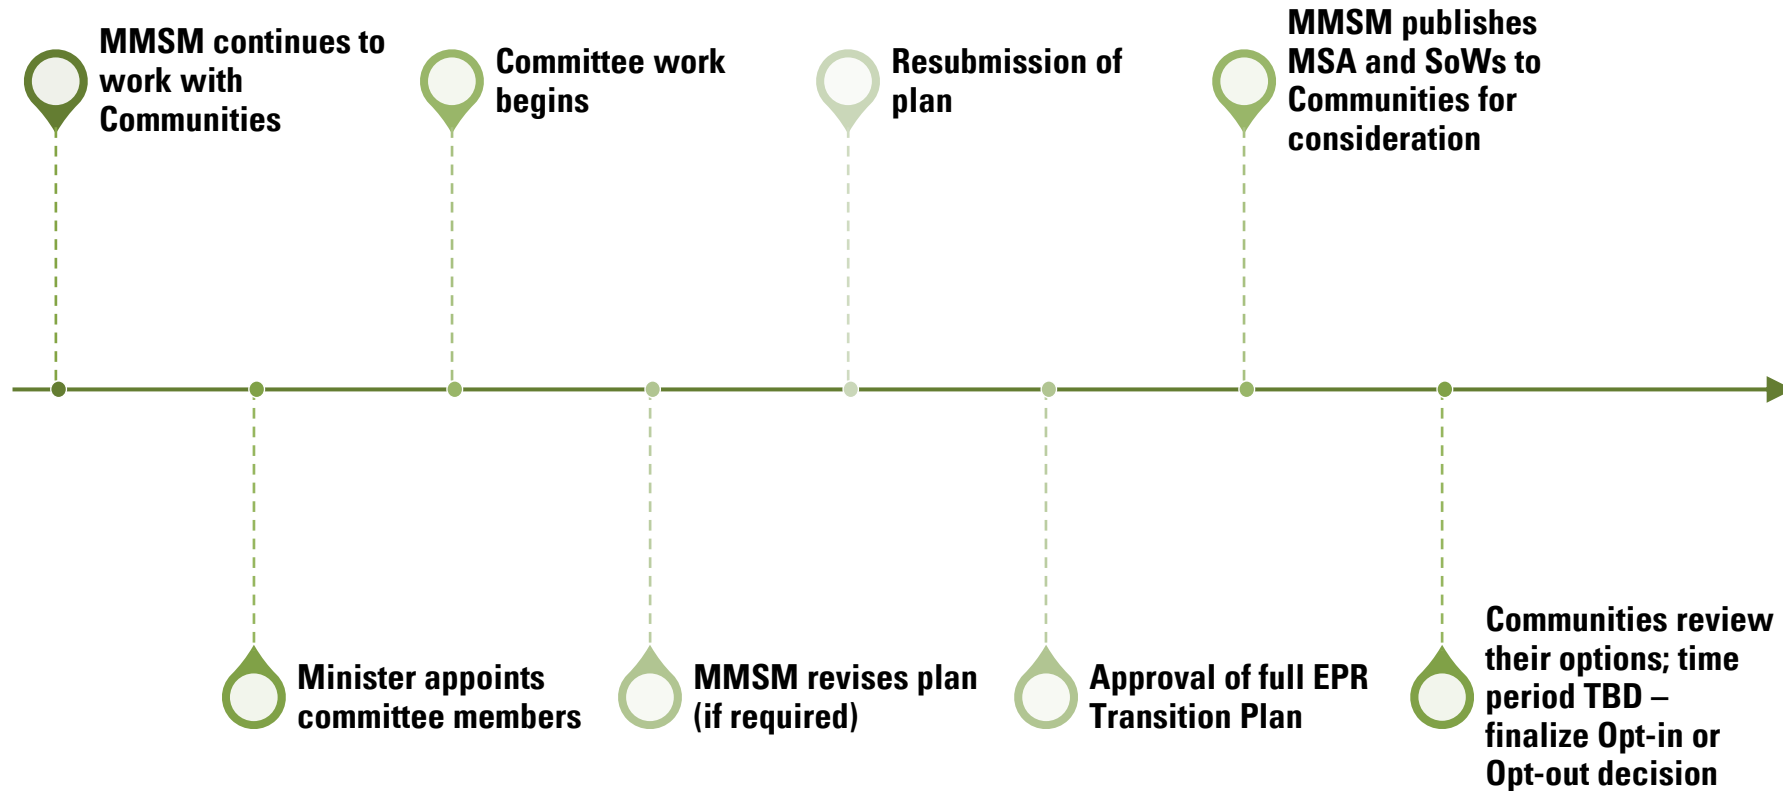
MMSM continues to work with Communities

Minister appoints committee members

Committee work begins

MMSM revises plan (if required)

Resubmission of plan

Approval of full EPR Transition Plan

MMSM publishes MSA and SoWs to Communities for consideration

Communities review their options; time period TBD – finalize Opt-in or Opt-out decision